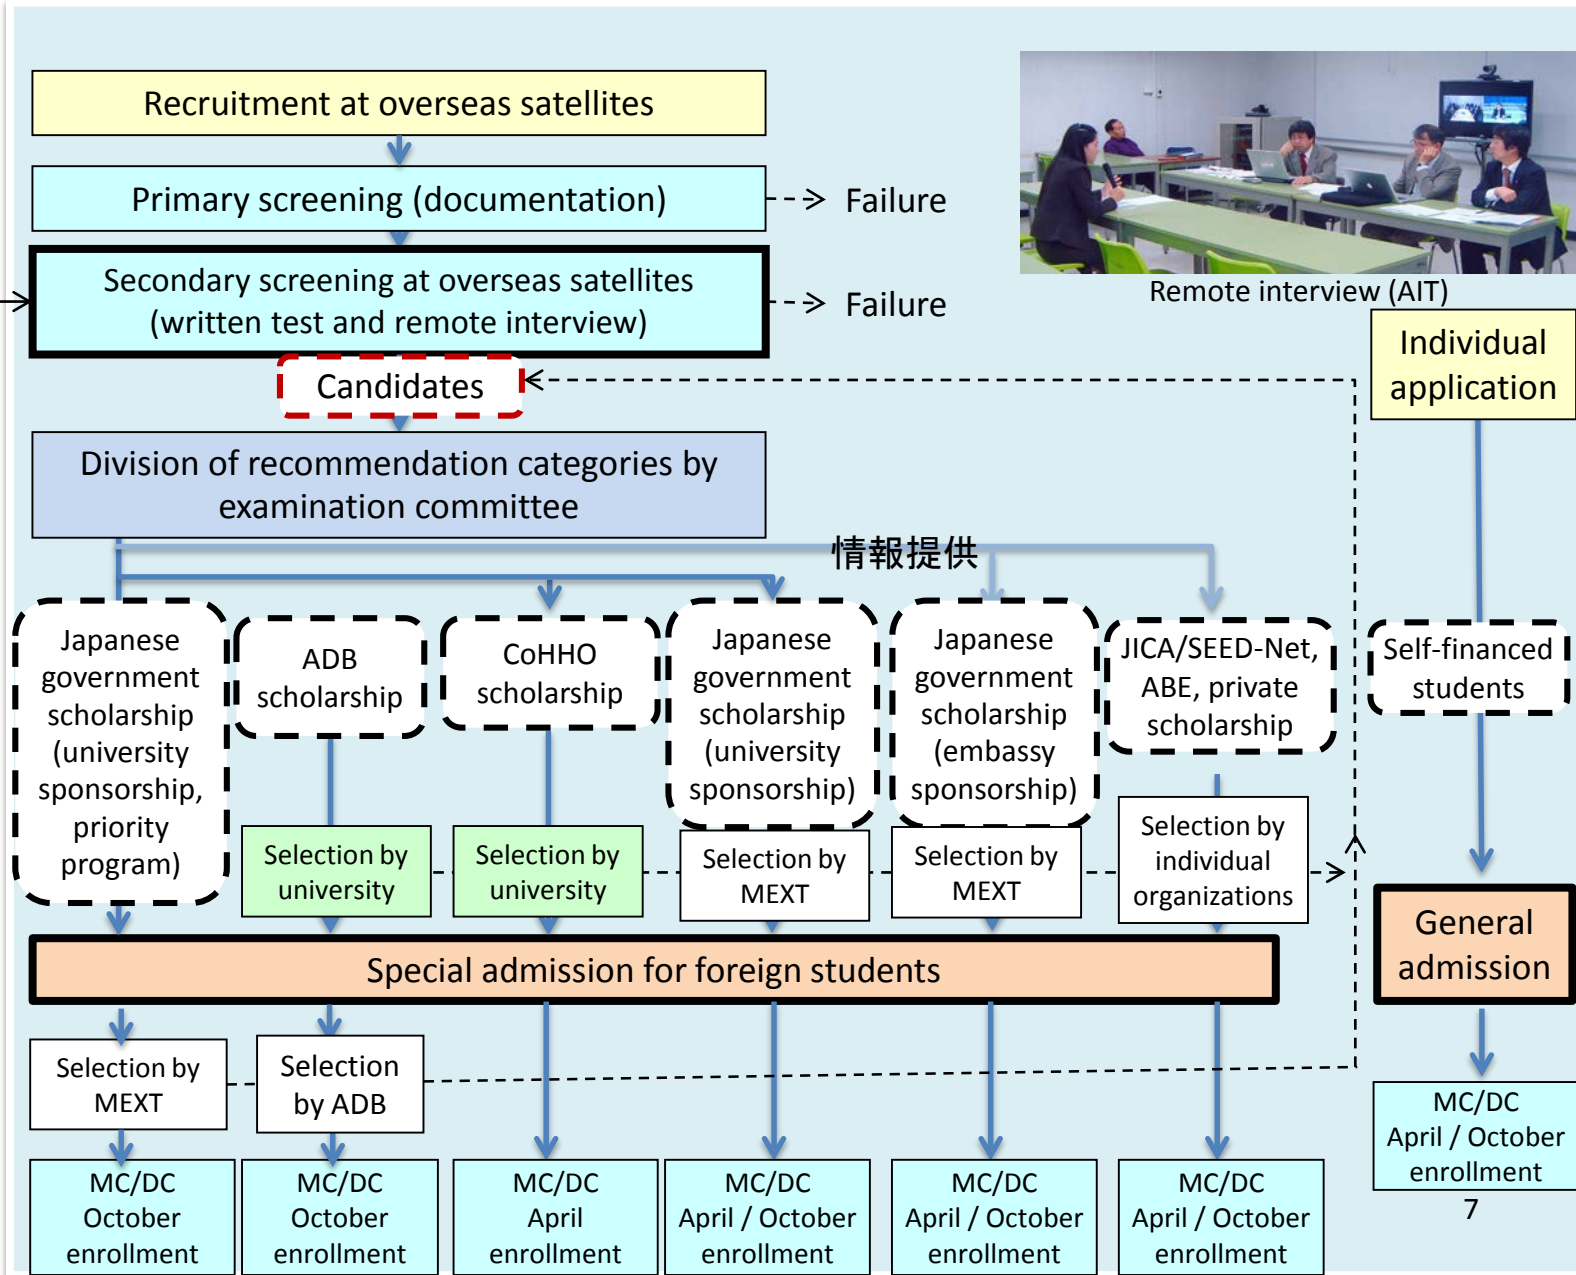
Recruitment at overseas satellites

Primary screening (documentation)

Failure

Secondary screening at overseas satellites (written test and remote interview)

Failure

Remote interview (AIT)

Individual application

Candidates

Division of recommendation categories by examination committee

情報提供

Japanese government scholarship (university sponsorship, priority program)

ADB scholarship

CoHHO scholarship

Japanese government scholarship (university sponsorship)

Japanese government scholarship (embassy sponsorship)

JICA/SEED-Net, ABE, private scholarship

Self-financed students

Selection by university

Selection by university

Selection by MEXT

Selection by MEXT

Selection by individual organizations

Special admission for foreign students

General admission

Selection by MEXT

Selection by ADB

MC/DC April / October enrollment

7

MC/DC October enrollment

MC/DC October enrollment

MC/DC April enrollment

MC/DC April / October enrollment

MC/DC April / October enrollment

MC/DC April / October enrollment